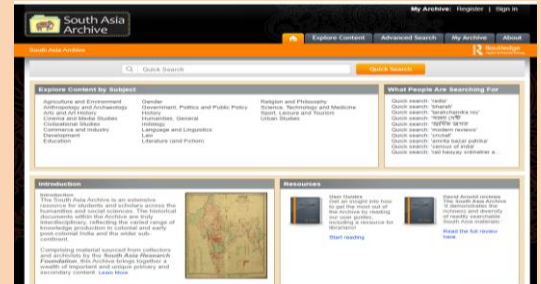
South Asia Archive

My Archive: Register | Sign in

Explore Content | Advanced Search | My Archive | About

South Asia Archive

Routledge

Quick Search

Quick Search

Explore Content by Subject

Agriculture and Environment
Anthropology and Archaeology
Arts and Art History
Cinema and Media Studies
Civilizational Studies
Commerce and Industry
Development
Education

Gender
Government, Politics and Public Policy
History
Humanities, General
Indology
Language and Linguistics
Law
Literature (and Fiction)

Religion and Philosophy
Science, Technology and Medicine
Sport, Leisure and Tourism
Urban Studies

What People Are Searching For

Quick search: 'radio'
Quick search: 'bharati'
Quick search: 'tarashankra roy'
Quick search: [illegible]
Quick search: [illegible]
Quick search: 'modern reviews'
Quick search: 'cricket'
Quick search: 'anarka bazar patrika'
Quick search: 'census of india'
Quick search: 'rail heavey animator a...

Introduction

Introduction
The South Asia Archive is an extensive resource for students and scholars across the humanities and social sciences. The historical documents within the Archive are truly interdisciplinary reflecting the varied range of knowledge production in colonial and early post-colonial India and the wider sub-continent.

Comprising material sourced from collectors and archivists by the South Asia Research Foundation, this Archive brings together a wealth of important and unique primary and secondary content. Learn More

Resources

User Guides
Get an insight into how to get the most out of the Archive by reading our user guides, including a resource for librarians!

Start reading

David Arnold reviews The South Asia Archive. It demonstrates the richness and diversity of readily searchable South Asian material.

Read the full review here